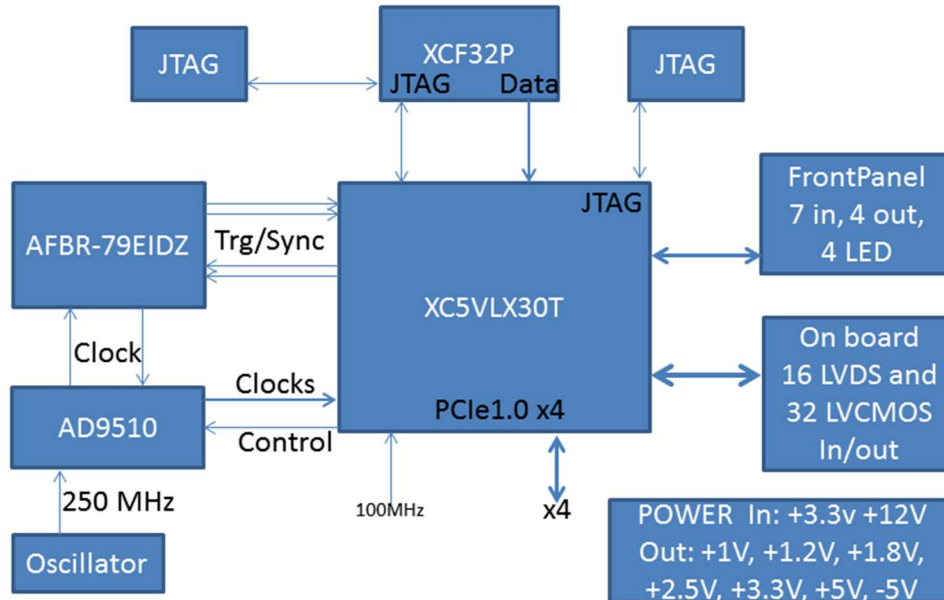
JTAG

XCF32P
JTAG Data

JTAG

AFBR-79EIDZ

Trg/Sync

JTAG

XC5VLX30T

FrontPanel
7 in, 4 out,
4 LED

Clock

On board
16 LVDS and
32 LVCMOS
In/out

Clocks

AD9510

Control

PCIe1.0 x4

250 MHz

100MHz

x4

Oscillator

POWER In: +3.3v +12V
Out: +1V, +1.2V, +1.8V,
+2.5V, +3.3V, +5V, -5V